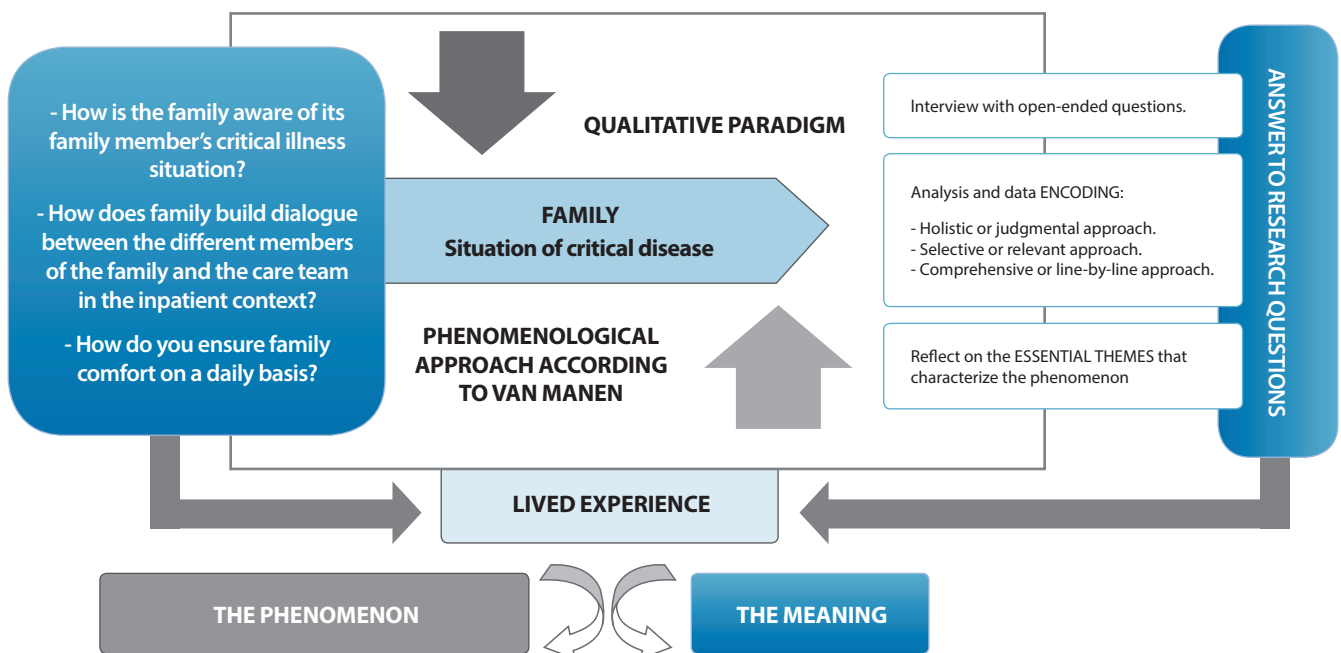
- How is the family aware of its family member's critical illness situation?

- How does family build dialogue between the different members of the family and the care team in the inpatient context?

- How do you ensure family comfort on a daily basis?

QUALITATIVE PARADIGM

FAMILY
Situation of critical disease

PHENOMENOLOGICAL APPROACH ACCORDING TO VAN MANEN

Interview with open-ended questions.

Analysis and data ENCODING:

- Holistic or judgmental approach.
- Selective or relevant approach.
- Comprehensive or line-by-line approach.

Reflect on the ESSENTIAL THEMES that characterize the phenomenon

ANSWER TO RESEARCH QUESTIONS

LIVED EXPERIENCE

THE PHENOMENON

THE MEANING